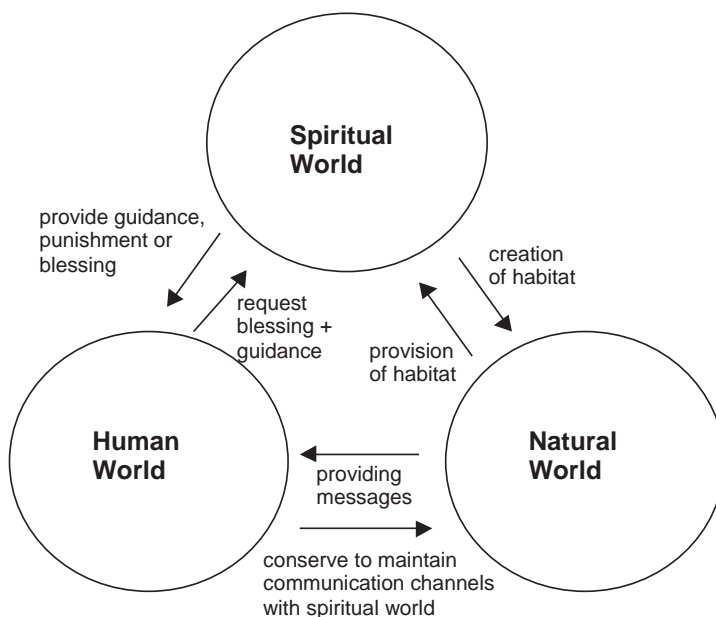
Spiritual World

provide guidance, punishment or blessing

request blessing + guidance

creation of habitat

provision of habitat

Human World

Natural World

providing messages

conserve to maintain communication channels with spiritual world